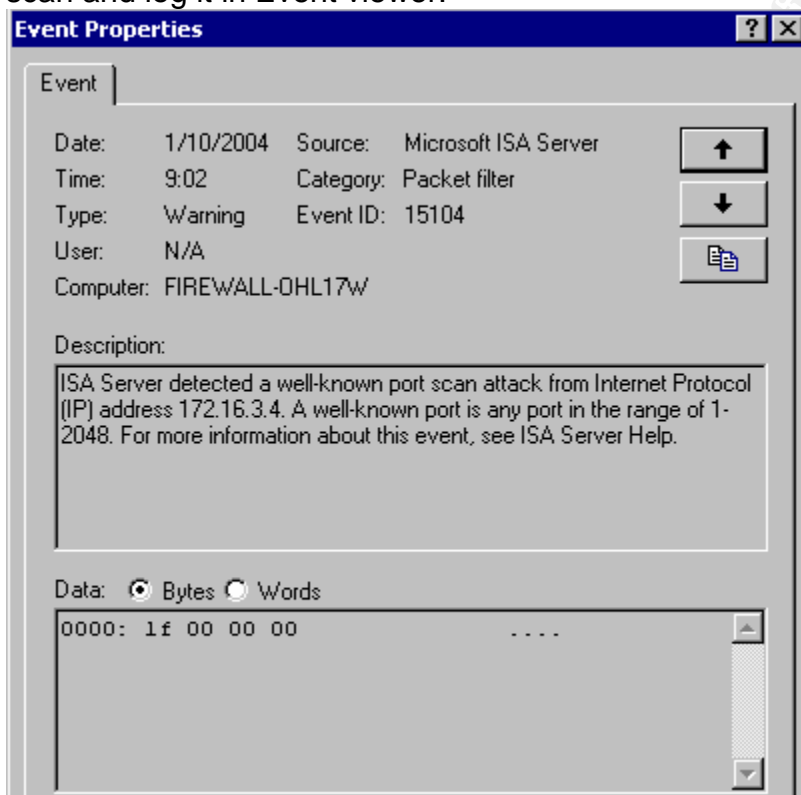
scan and log it in Event Viewer.

Event Properties

?

Event

Date: 1/10/2004 Source: Microsoft ISA Server
Time: 9:02 Category: Packet filter
Type: Warning Event ID: 15104
User: N/A
Computer: FIREWALL-0HL17W

Description:

ISA Server detected a well-known port scan attack from Internet Protocol (IP) address 172.16.3.4. A well-known port is any port in the range of 1-2048. For more information about this event, see ISA Server Help.

Data: Bytes Words

0000: 1f 00 00 00 ....